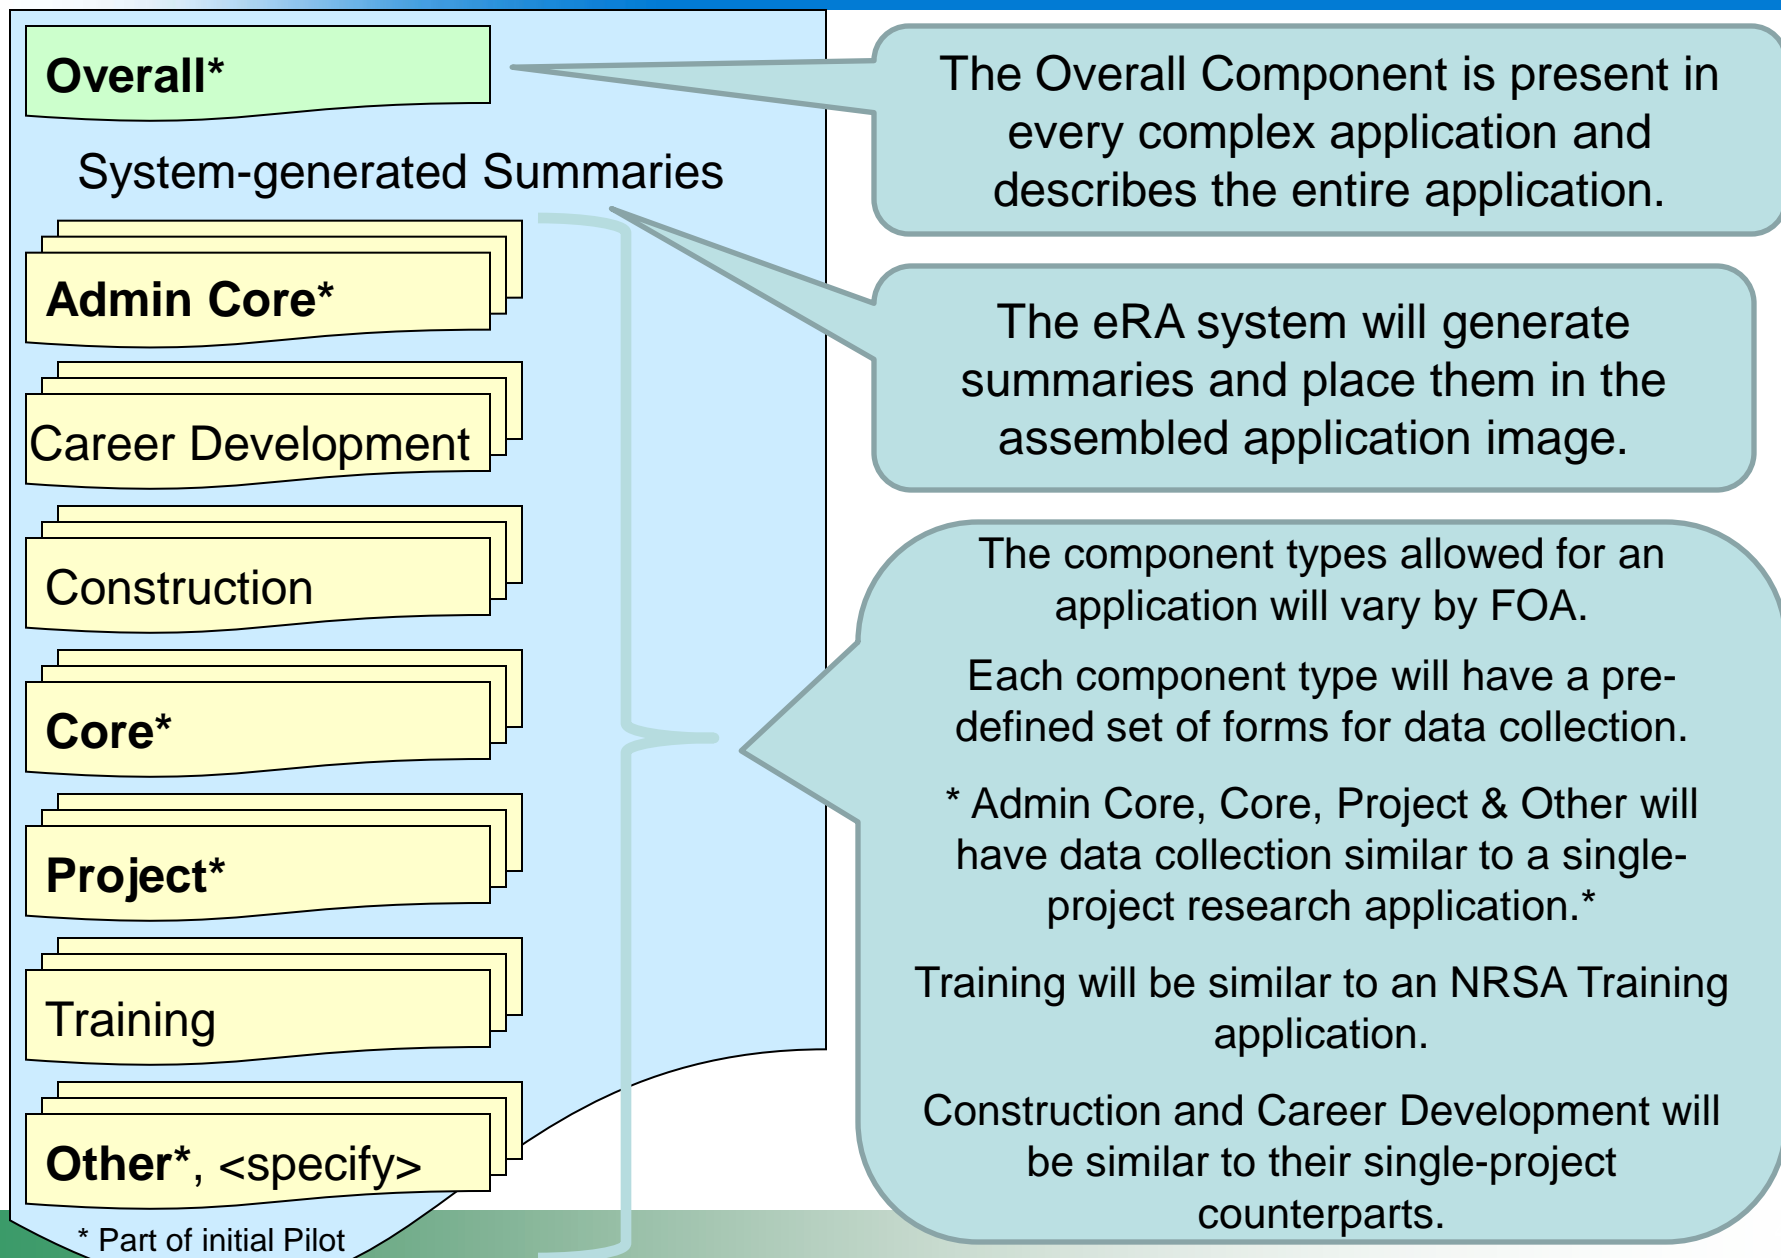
Overall*

System-generated Summaries

Admin Core*

Career Development

Construction

Core*

Project*

Training

Other*, <specify>

* Part of initial Pilot

The Overall Component is present in every complex application and describes the entire application.

The eRA system will generate summaries and place them in the assembled application image.

The component types allowed for an application will vary by FOA.

Each component type will have a predefined set of forms for data collection.

* Admin Core, Core, Project & Other will have data collection similar to a single-project research application.*

Training will be similar to an NRSA Training application.

Construction and Career Development will be similar to their single-project counterparts.